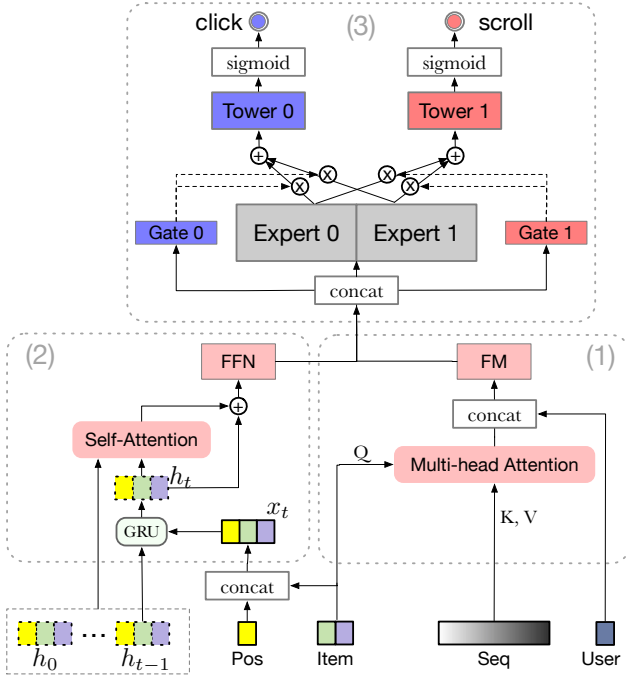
click
(3)
scroll
sigmoid
sigmoid
Tower 0
Tower 1
$+$
$\times$
$\times$
$+$
$\times$
$\times$
Gate 0
Expert 0
Expert 1
Gate 1
concat
(2)
FFN
FM
(1)
$+$
concat
Self-Attention
Q
Multi-head Attention
$h_t$
$x_t$
K, V
GRU
concat
$h_0$
...
$h_{t-1}$
Pos
Item
Seq
User